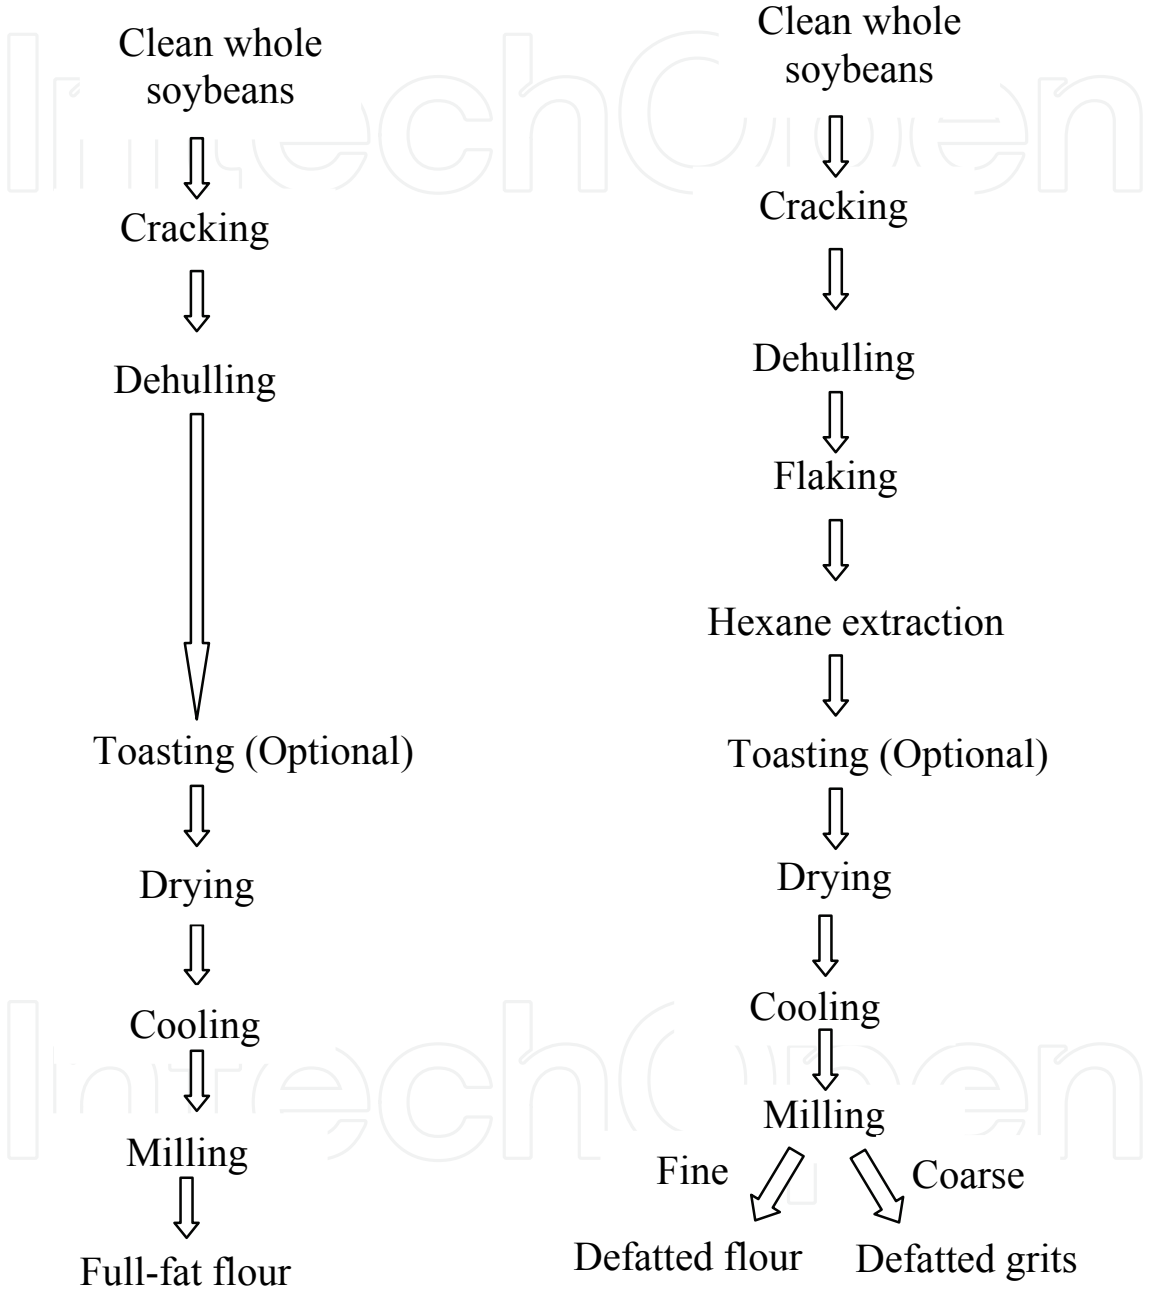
Clean whole soybeans

Cracking

Dehulling

Toasting (Optional)

Drying

Cooling

Milling

Full-fat flour

Clean whole soybeans

Cracking

Dehulling

Flaking

Hexane extraction

Toasting (Optional)

Drying

Cooling

Milling

Fine

Coarse

Defatted flour

Defatted grits

IntechOpen

IntechOpen